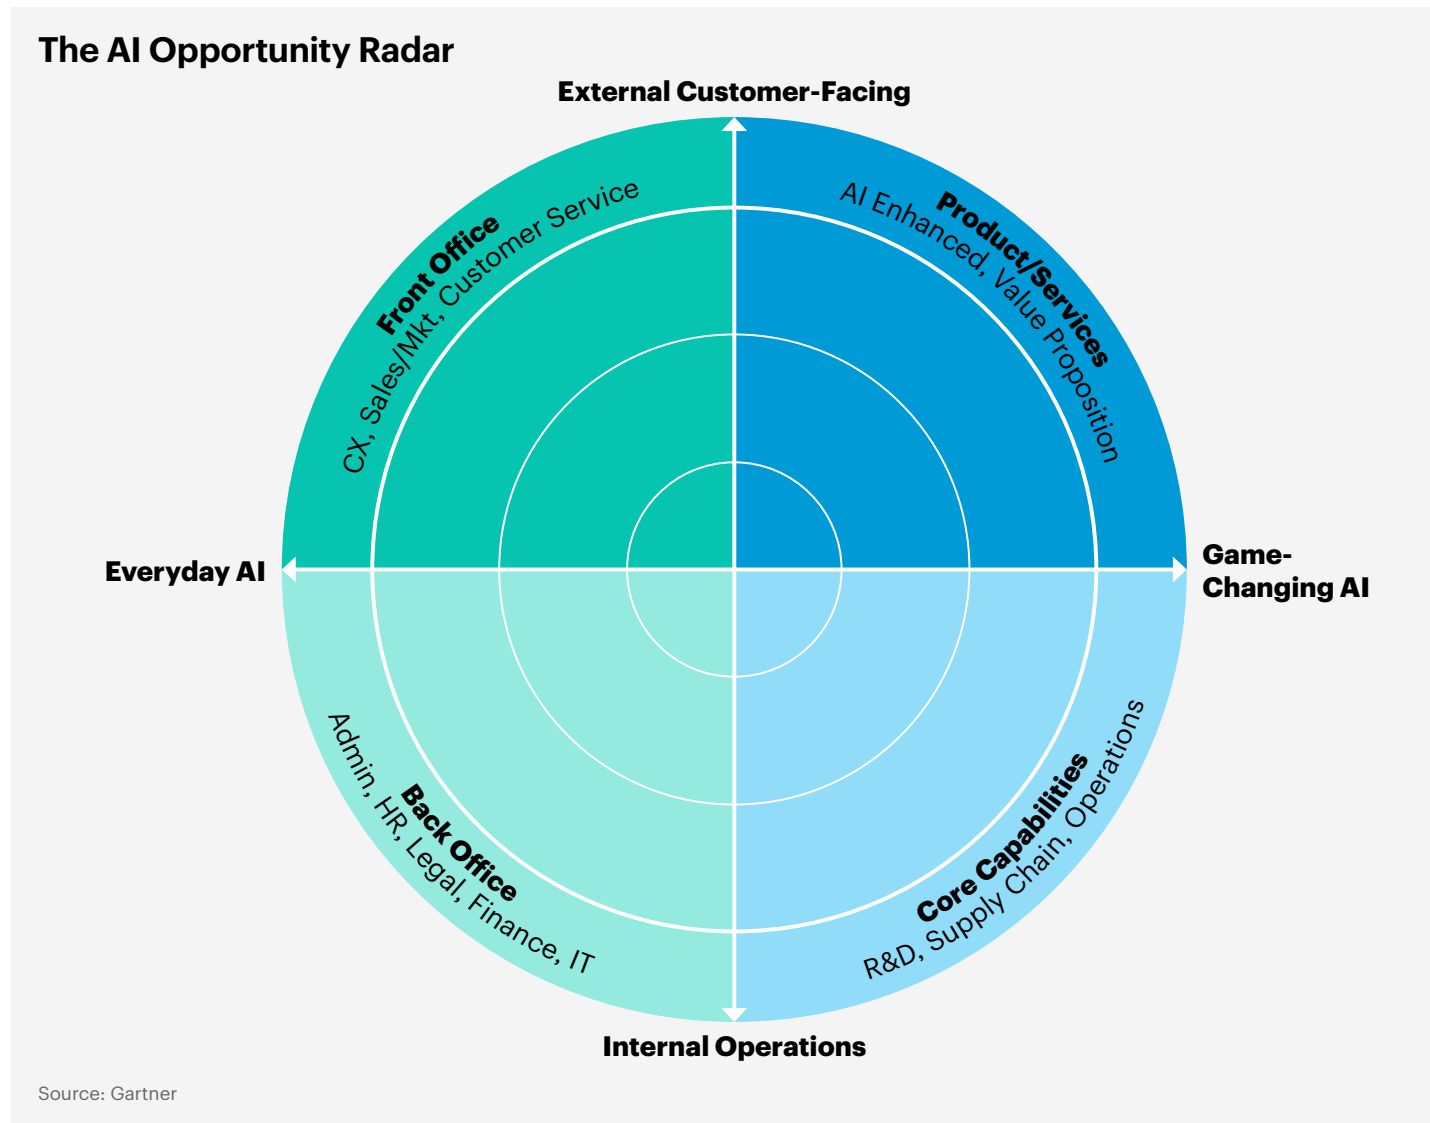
The AI Opportunity Radar

External Customer-Facing

Front Office
CX, Sales/Mkt, Customer Service

Product/Services
AI Enhanced, Value Proposition

Everyday AI

Game-Changing AI

Back Office
Admin, HR, Legal, Finance, IT

Core Capabilities
R&D, Supply Chain, Operations

Internal Operations

Source: Gartner